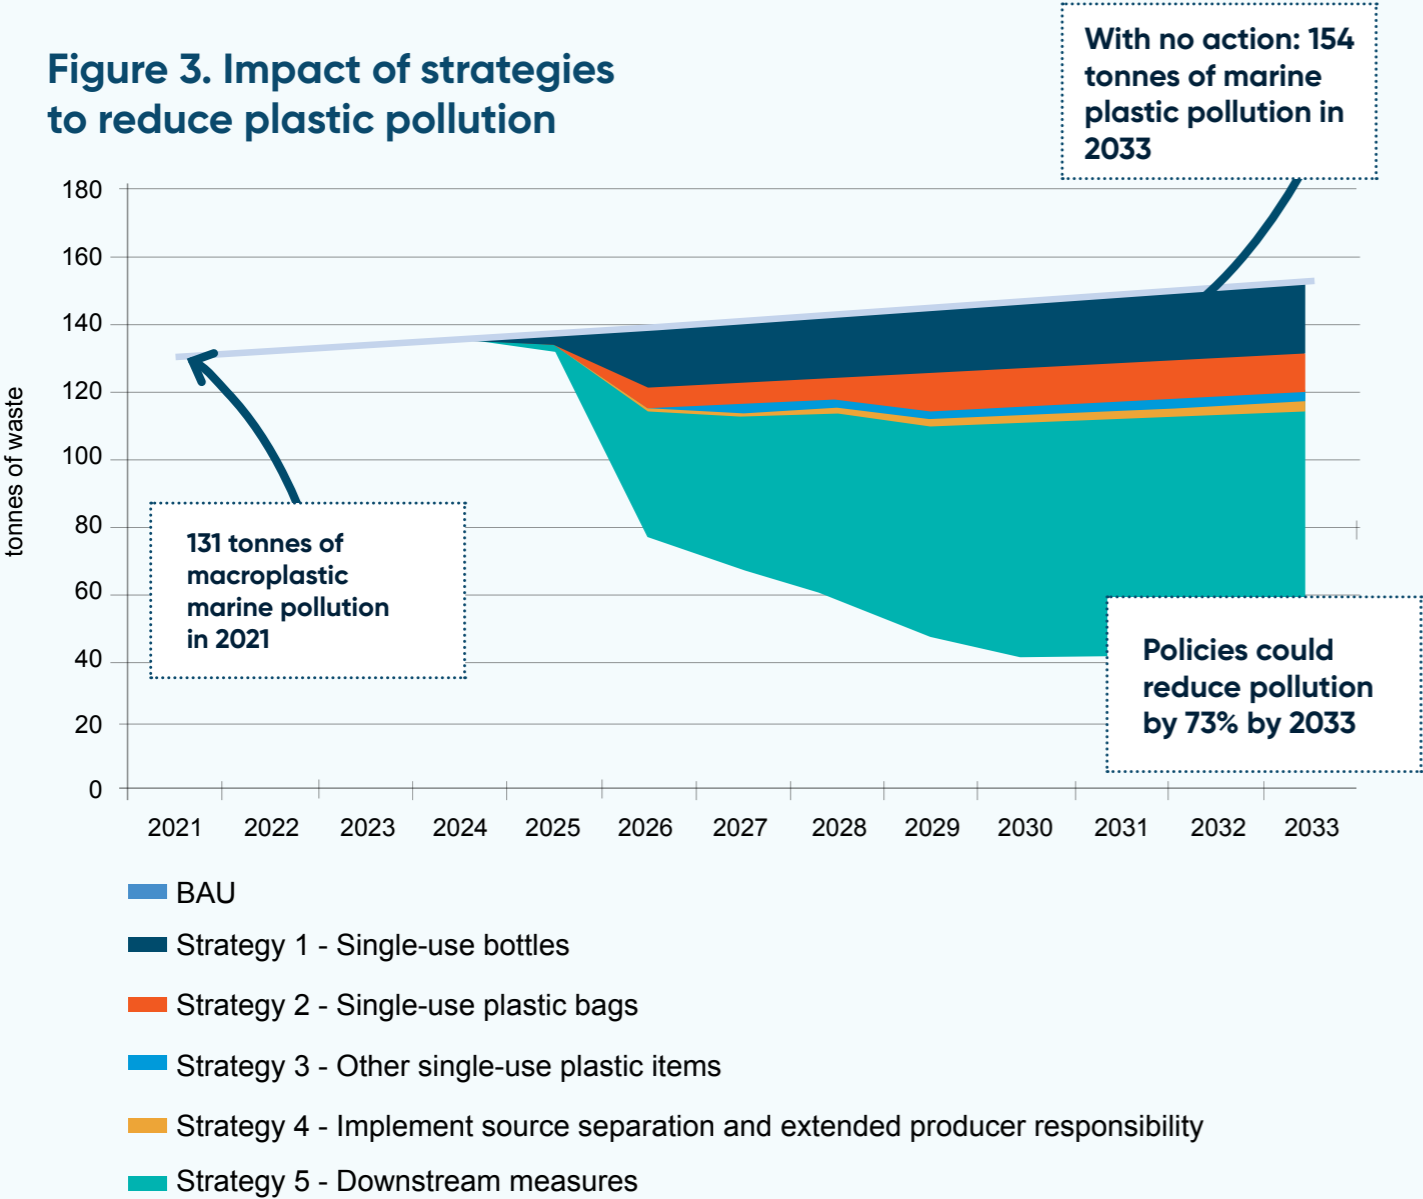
Figure 3. Impact of strategies to reduce plastic pollution

With no action: 154 tonnes of marine plastic pollution in 2033

tonnes of waste

180
160
140
120
100
80
60
40
20
0

131 tonnes of macroplastic marine pollution in 2021

Policies could reduce pollution by 73% by 2033

2021 2022 2023 2024 2025 2026 2027 2028 2029 2030 2031 2032 2033

BAU
Strategy 1 - Single-use bottles
Strategy 2 - Single-use plastic bags
Strategy 3 - Other single-use plastic items
Strategy 4 - Implement source separation and extended producer responsibility
Strategy 5 - Downstream measures